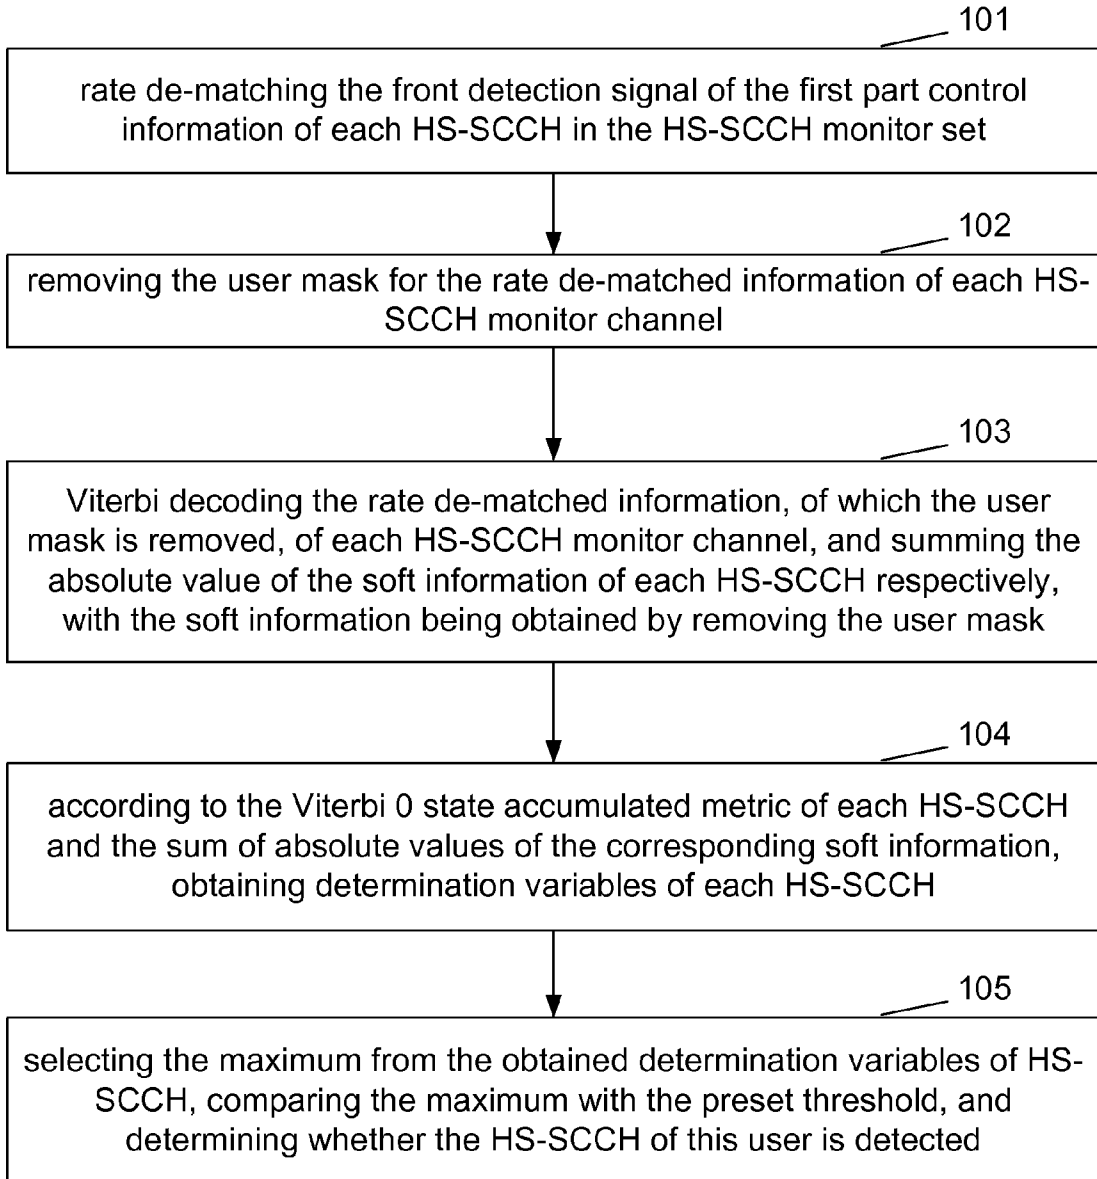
101

rate de-matching the front detection signal of the first part control information of each HS-SCCH in the HS-SCCH monitor set

102

removing the user mask for the rate de-matched information of each HS-SCCH monitor channel

103

Viterbi decoding the rate de-matched information, of which the user mask is removed, of each HS-SCCH monitor channel, and summing the absolute value of the soft information of each HS-SCCH respectively, with the soft information being obtained by removing the user mask

104

according to the Viterbi 0 state accumulated metric of each HS-SCCH and the sum of absolute values of the corresponding soft information, obtaining determination variables of each HS-SCCH

105

selecting the maximum from the obtained determination variables of HS-SCCH, comparing the maximum with the preset threshold, and determining whether the HS-SCCH of this user is detected